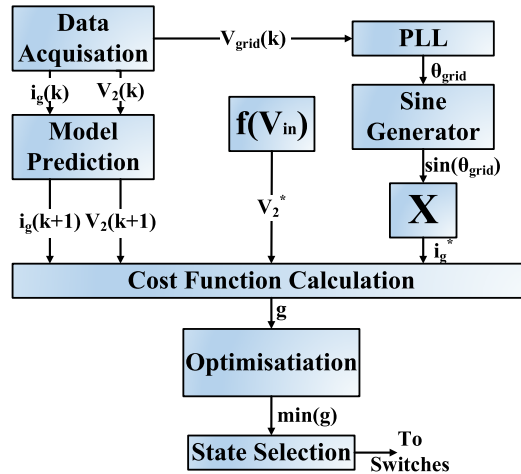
Data Acquisation

$V_{grid}(k)$

PLL

$\theta_{grid}$

$i_g(k)$ $V_2(k)$

Sine Generator

$f(V_{in})$

Model Prediction

$\sin(\theta_{grid})$

X

$i_g(k+1)$ $V_2(k+1)$

$V_2^*$

$i_g^*$

Cost Function Calculation

g

Optimisatiation

min(g)

State Selection

To Switches